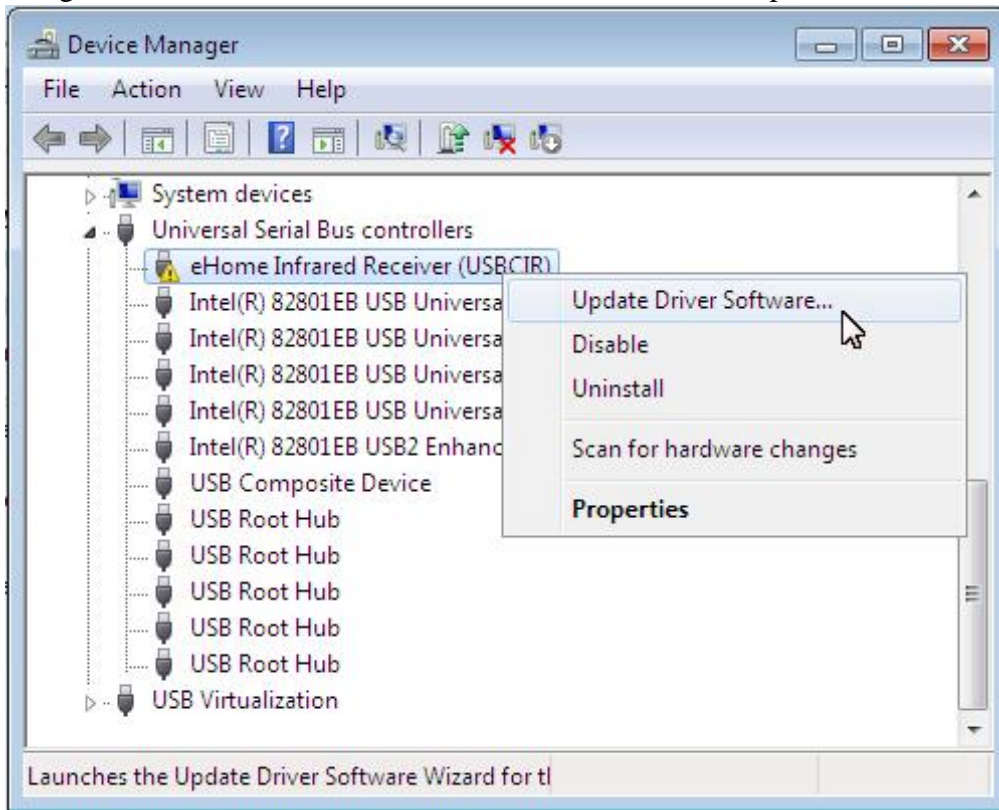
Device Manager

File Action View Help

System devices
Universal Serial Bus controllers
eHome Infrared Receiver (USBCIR)
Intel(R) 82801EB USB Universa
Intel(R) 82801EB USB Universa
Intel(R) 82801EB USB Universa
Intel(R) 82801EB USB Universa
Intel(R) 82801EB USB2 Enhanc
USB Composite Device
USB Root Hub
USB Root Hub
USB Root Hub
USB Root Hub
USB Root Hub
USB Virtualization

Update Driver Software...
Disable
Uninstall
Scan for hardware changes
Properties

Launches the Update Driver Software Wizard for tl